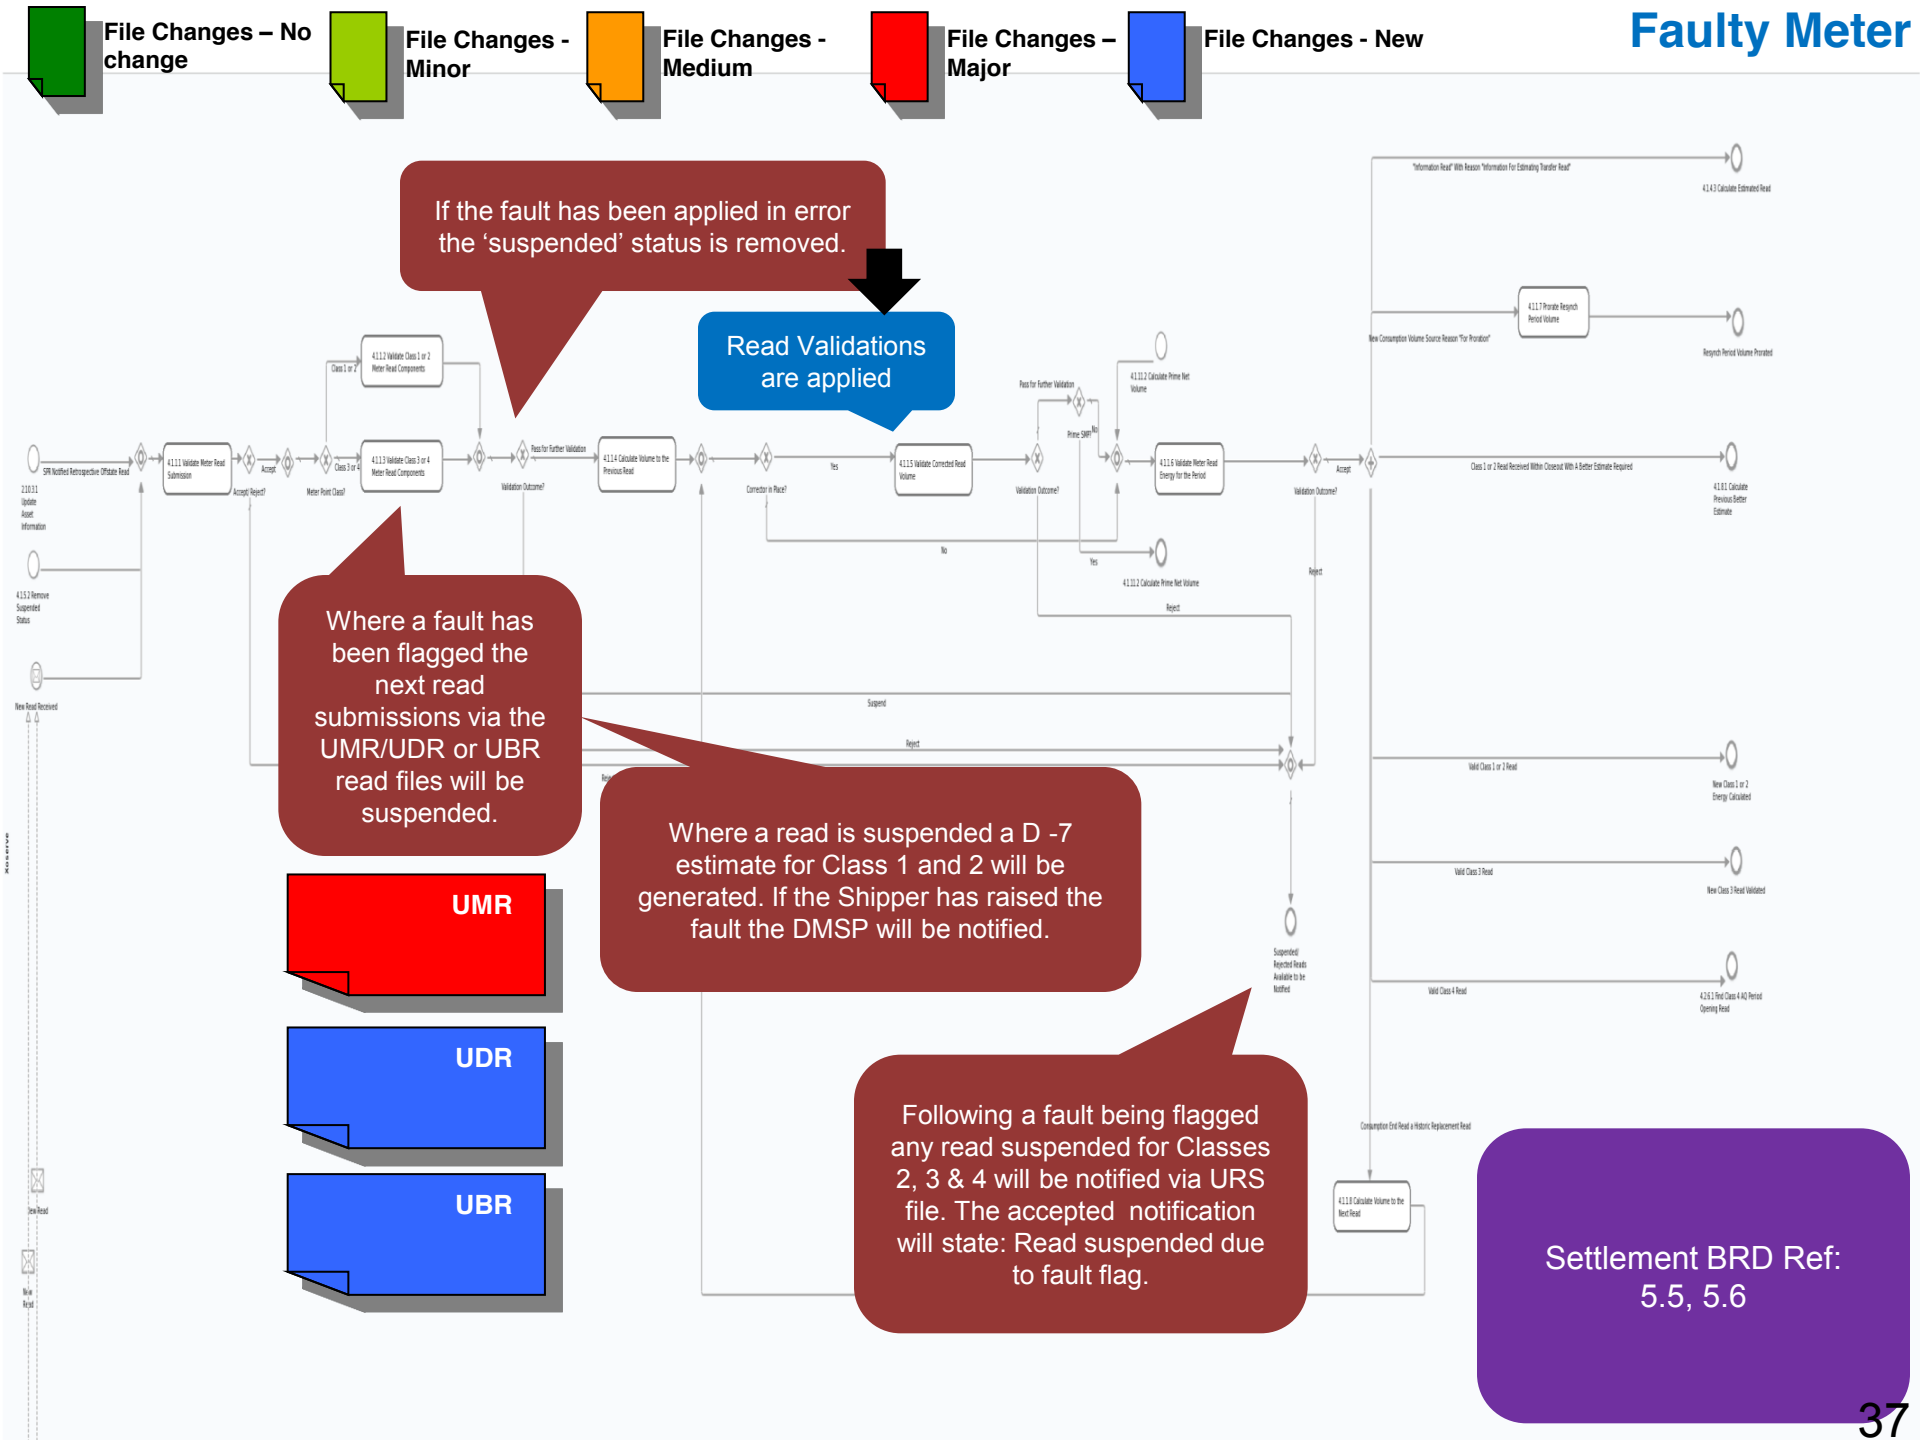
File Changes – No change

File Changes - Minor

File Changes - Medium

File Changes – Major

File Changes - New

Faulty Meter

If the fault has been applied in error the ‘suspended’ status is removed.

Read Validations are applied

Where a fault has been flagged the next read submissions via the UMR/UDR or UBR read files will be suspended.

Where a read is suspended a D -7 estimate for Class 1 and 2 will be generated. If the Shipper has raised the fault the DMSP will be notified.

Following a fault being flagged any read suspended for Classes 2, 3 & 4 will be notified via URS file. The accepted notification will state: Read suspended due to fault flag.

UMR

UDR

UBR

Settlement BRD Ref: 5.5, 5.6

37